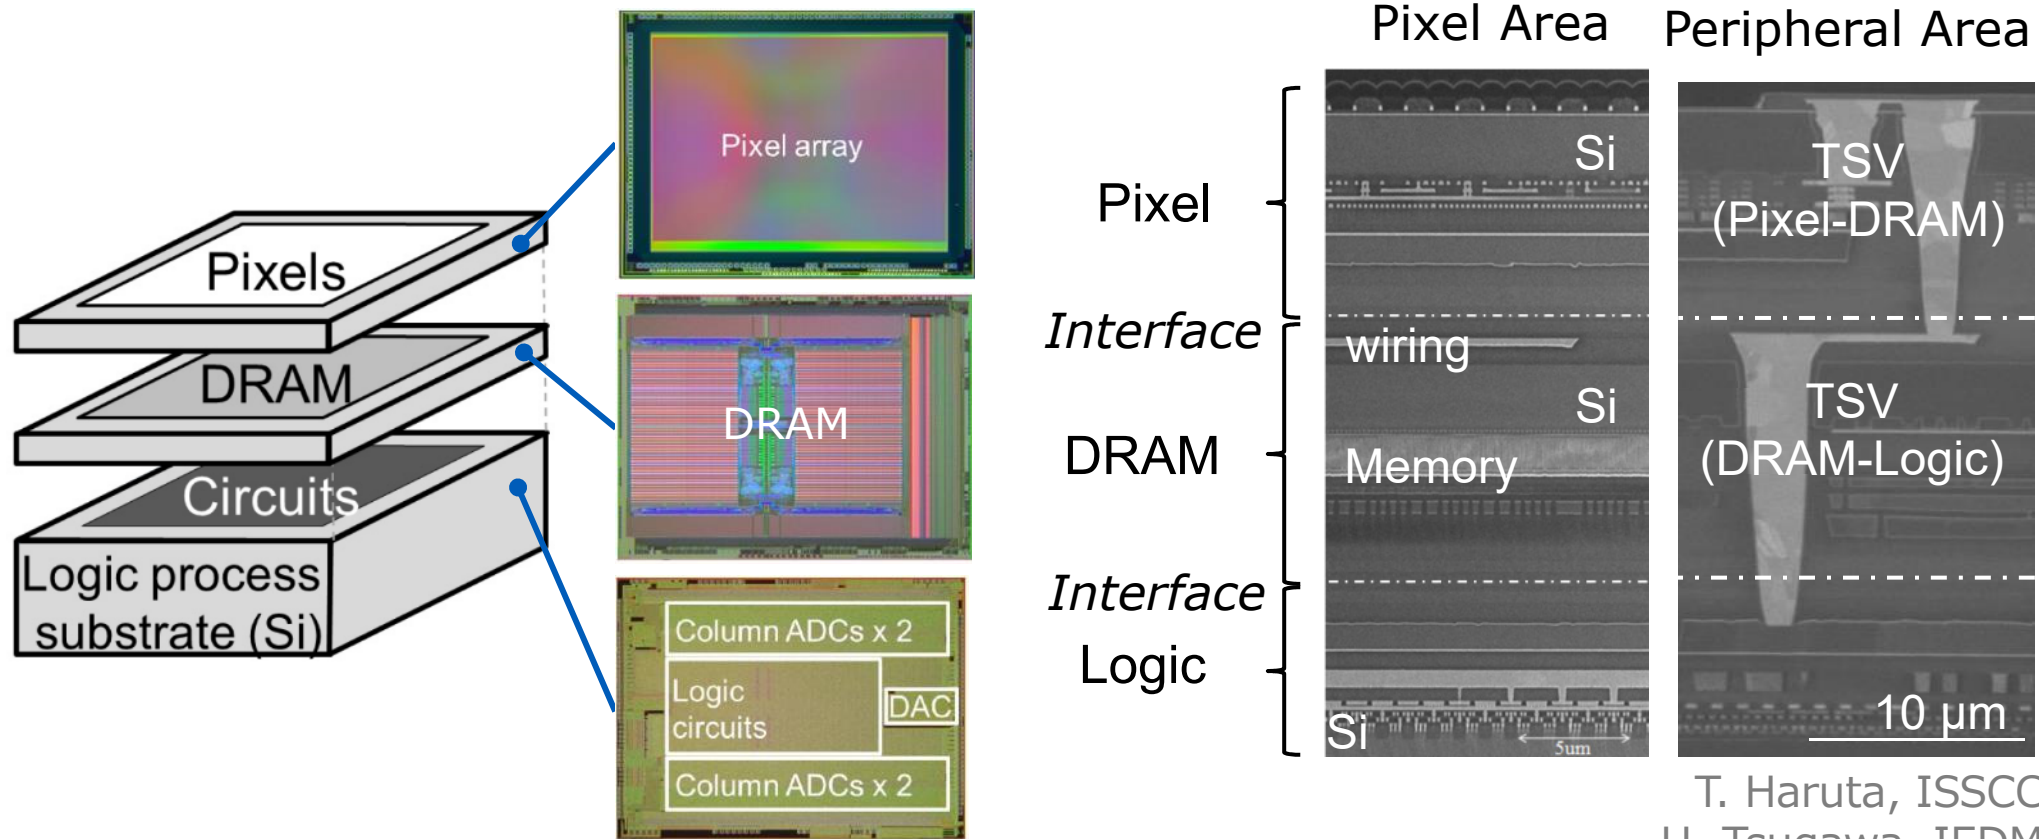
Pixels
DRAM
Circuits
Logic process substrate (Si)

Pixel array

DRAM

Column ADCs x 2
Logic circuits
DAC
Column ADCs x 2

Pixel Area
Peripheral Area

Pixel
Interface
DRAM
Interface
Logic

Si
wiring
Si
Memory
Si
5um

TSV (Pixel-DRAM)
TSV (DRAM-Logic)
10 μm

T. Haruta, ISSC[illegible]
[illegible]